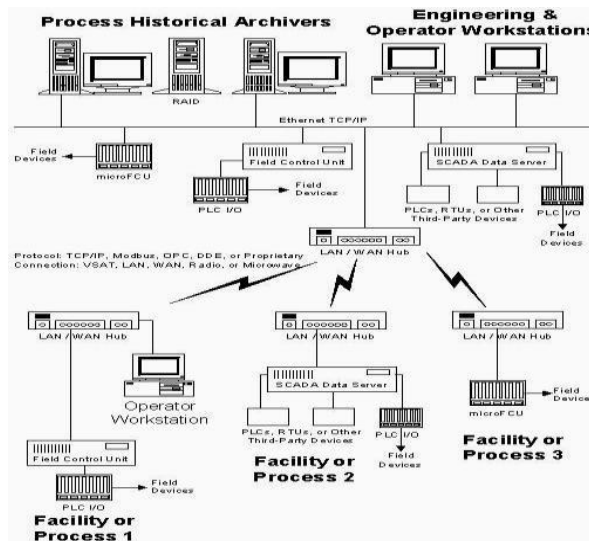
Process Historical Archivers

Engineering & Operator Workstations

RAID

Ethernet TCP/IP

Field Devices

microFCU

Field Control Unit

PLC I/O

Field Devices

SCADA Data Server

PLCs, RTUs, or Other Third-Party Devices

PLC I/O

Field Devices

LAN / WAN Hub

Protocol: TCP/IP, Modbus, OPC, DDE, or Proprietary
Connection: VSAT, LAN, WAN, Radio, or Microwave

LAN / WAN Hub

Operator Workstation

Field Control Unit

PLC I/O

Field Devices

Facility or Process 1

LAN / WAN Hub

SCADA Data Server

PLCs, RTUs, or Other Third-Party Devices

PLC I/O

Field Devices

Facility or Process 2

LAN / WAN Hub

microFCU

Field Device

Facility or Process 3